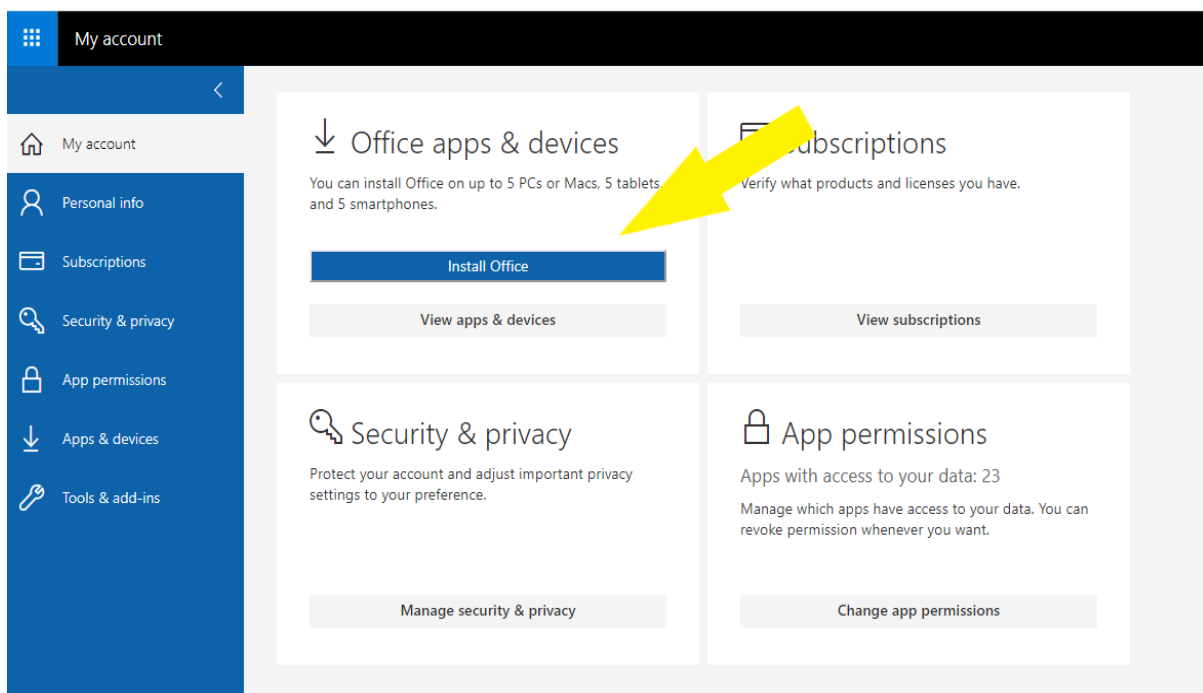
My account

My account
Personal info
Subscriptions
Security & privacy
App permissions
Apps & devices
Tools & add-ins

Office apps & devices
You can install Office on up to 5 PCs or Macs, 5 tablets, and 5 smartphones.
Install Office
View apps & devices

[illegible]ubscriptions
Verify what products and licenses you have.
View subscriptions

Security & privacy
Protect your account and adjust important privacy settings to your preference.
Manage security & privacy

App permissions
Apps with access to your data: 23
Manage which apps have access to your data. You can revoke permission whenever you want.
Change app permissions